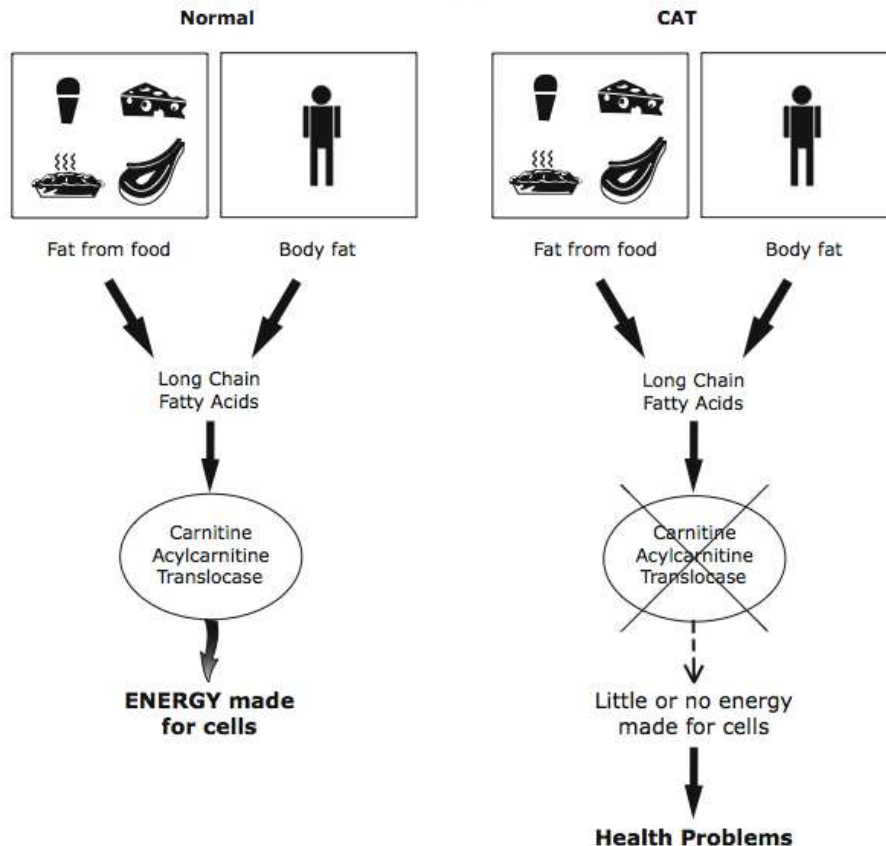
Normal

Fat from food

Body fat

Long Chain Fatty Acids

Carnitine Acylcarnitine Translocase

ENERGY made for cells

CAT

Fat from food

Body fat

Long Chain Fatty Acids

Carnitine Acylcarnitine Translocase

Little or no energy made for cells

Health Problems